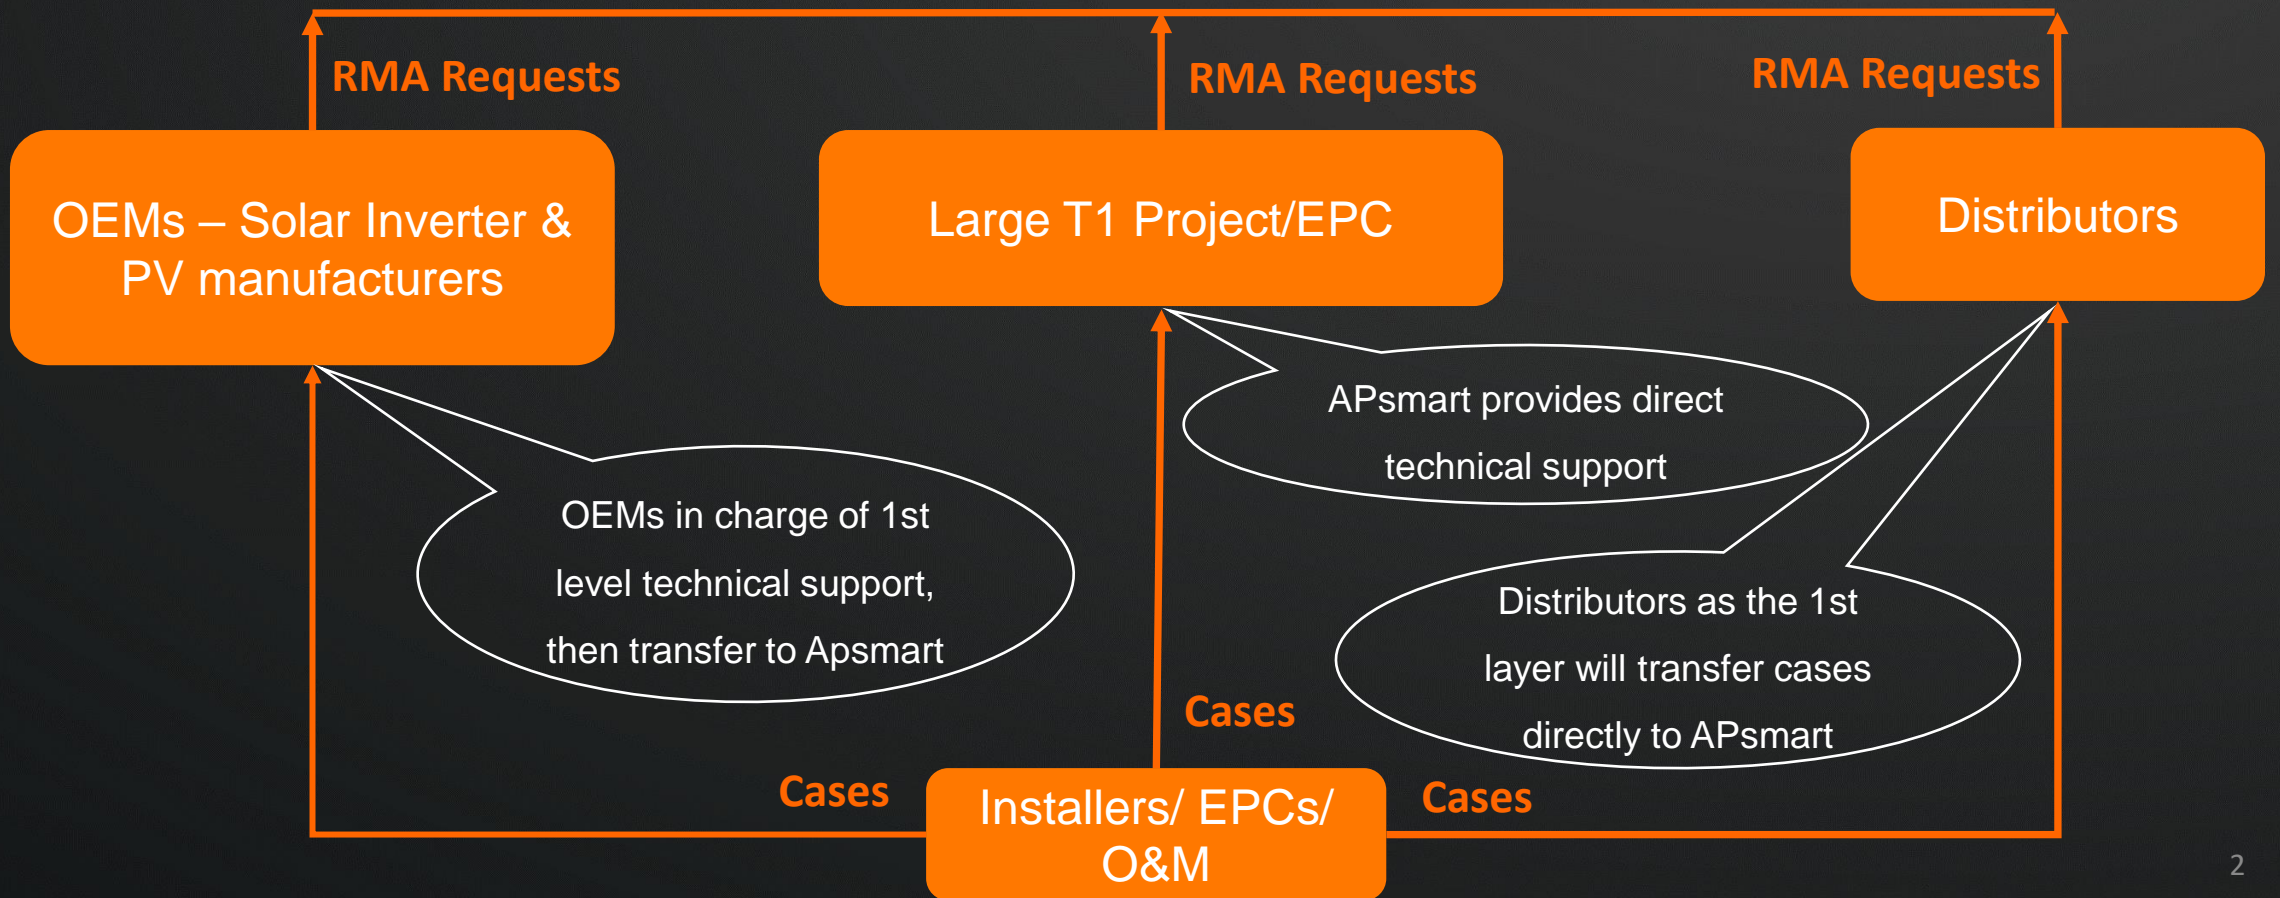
RMA Requests

RMA Requests

RMA Requests

OEMs – Solar Inverter & PV manufacturers

Large T1 Project/EPC

Distributors

APsmart provides direct technical support

OEMs in charge of 1st level technical support, then transfer to Apsmart

Distributors as the 1st layer will transfer cases directly to APsmart

Cases

Cases

Cases

Installers/ EPCs/ O&M

2